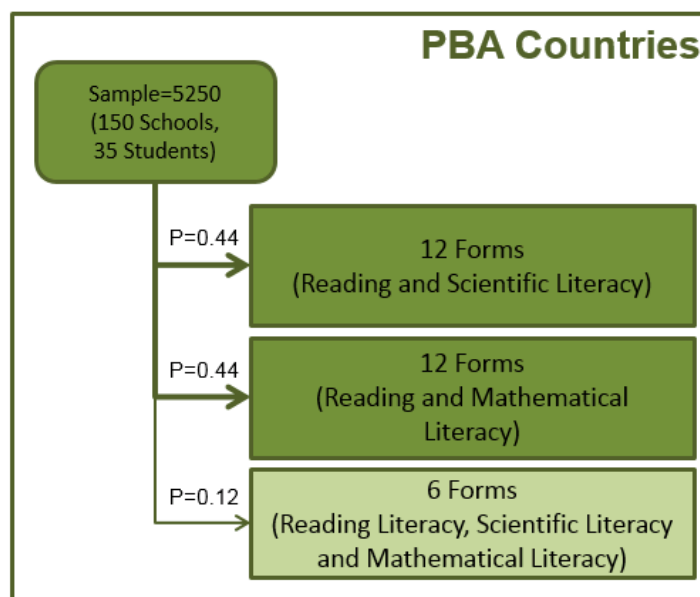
PBA Countries

Sample=5250 (150 Schools, 35 Students)

P=0.44

12 Forms (Reading and Scientific Literacy)

P=0.44

12 Forms (Reading and Mathematical Literacy)

P=0.12

6 Forms (Reading Literacy, Scientific Literacy and Mathematical Literacy)